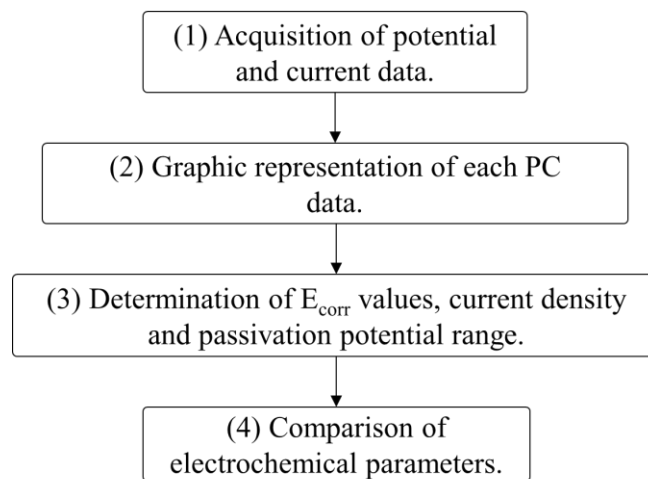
(1) Acquisition of potential and current data.

(2) Graphic representation of each PC data.

(3) Determination of $E_{corr}$ values, current density and passivation potential range.

(4) Comparison of electrochemical parameters.